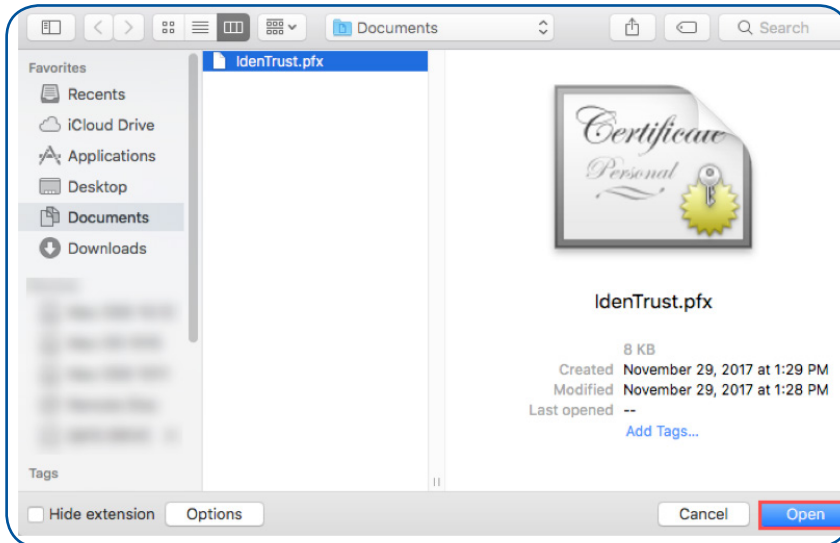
Documents

Search

Favorites

Recents

iCloud Drive

Applications

Desktop

Documents

Downloads

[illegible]

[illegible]

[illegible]

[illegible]

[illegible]

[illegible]

Tags

IdenTrust.pfx

Certificate
Personal

IdenTrust.pfx

8 KB

| | |
|---|---|
| Created | November 29, 2017 at 1:29 PM |
| Modified | November 29, 2017 at 1:28 PM |
| Last opened | -- |

Add Tags...

Hide extension

Options

Cancel

Open